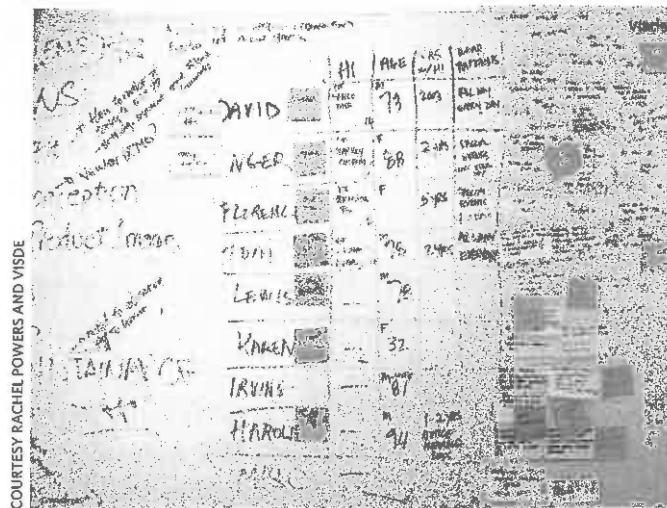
COURTESY RACHEL POWERS AND VISDE

HI | AGE | YRS w/ HI | READ PATTERNS

DAVID | 73 | 2013

NGED | 88

FLORENCE | F

JOHN | 75

LEWIS | 78

KAREN | F 32

IRVING | 87

HAROLD | M 94

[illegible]

NS

Product Image

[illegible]